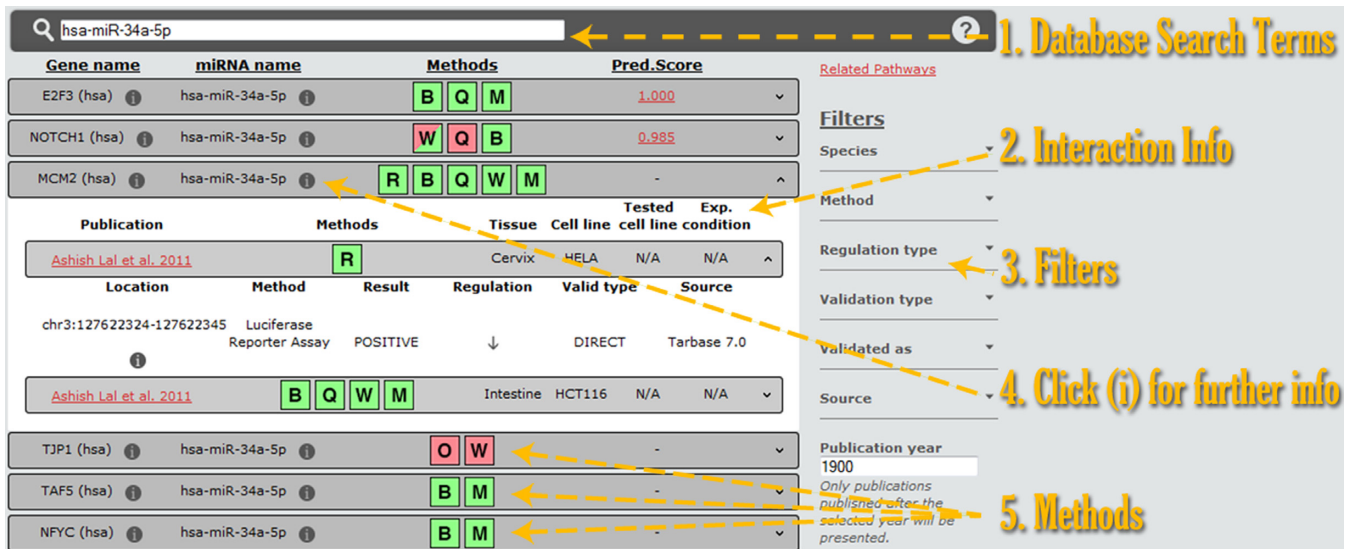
hsa-miR-34a-5p

?

1. Database Search Terms

| Gene name | miRNA name | Methods | Pred.Score |
|---|---|---|---|
| E2F3 (hsa) | hsa-miR-34a-5p | B Q M | 1.000 |
| NOTCH1 (hsa) | hsa-miR-34a-5p | W Q B | 0.985 |
| MCM2 (hsa) | hsa-miR-34a-5p | R B Q W M | - |

| Publication | Methods | Tissue | Cell line | Tested cell line | Exp. condition |
|---|---|---|---|---|---|
| Ashish Lal et al. 2011 | R | Cervix | HELA | N/A | N/A |

| Location | Method | Result | Regulation | Valid type | Source |
|---|---|---|---|---|---|
| chr3:127622324-127622345 | Luciferase Reporter Assay | POSITIVE | ↓ | DIRECT | Tarbase 7.0 |

| Ashish Lal et al. 2011 | B Q W M | Intestine | HCT116 | N/A | N/A |
|---|---|---|---|---|---|

| TJP1 (hsa) | hsa-miR-34a-5p | O W | - |
|---|---|---|---|
| TAF5 (hsa) | hsa-miR-34a-5p | B M | - |
| NFYC (hsa) | hsa-miR-34a-5p | B M | - |

Related Pathways

Filters

Species

Method

Regulation type

Validation type

Validated as

Source

Publication year

1900

Only publications published after the selected year will be presented.

2. Interaction Info

3. Filters

4. Click (i) for further info

5. Methods